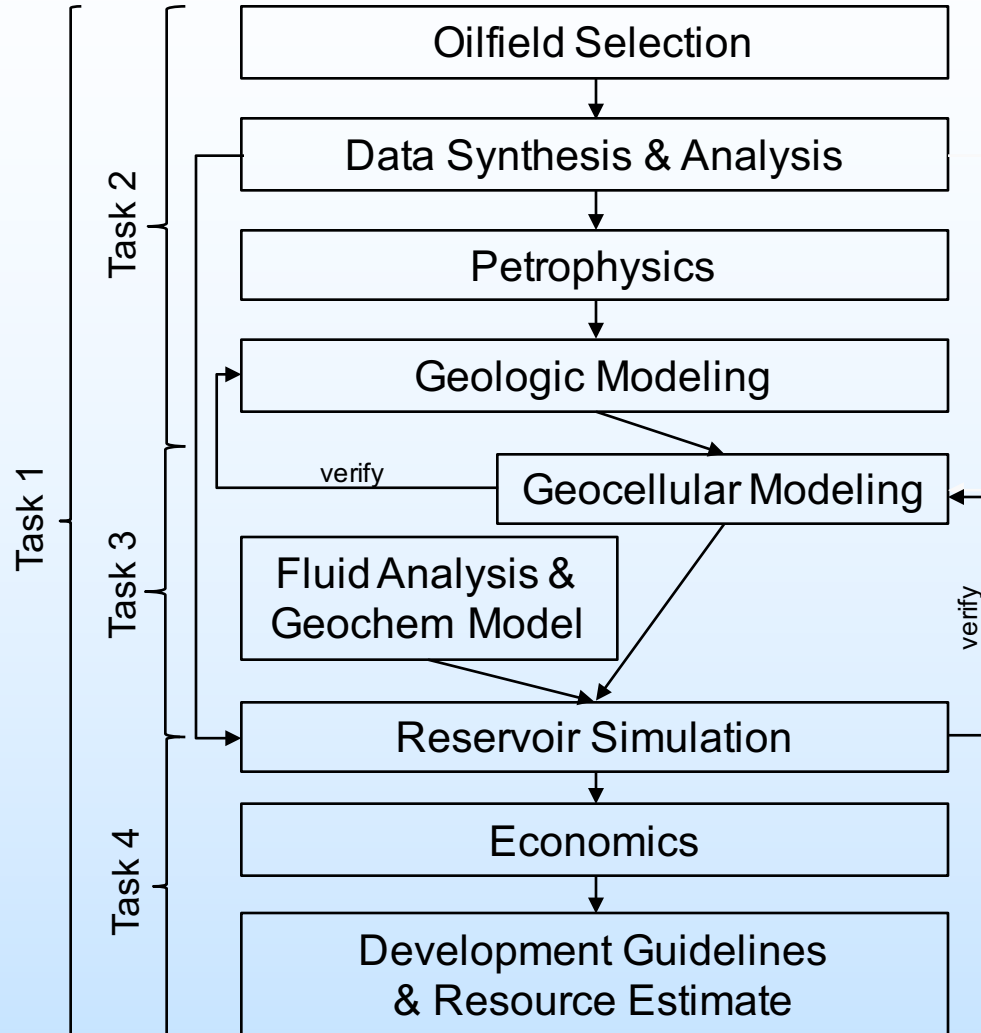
Task 1

Task 2

Task 3

Task 4

Oilfield Selection

Data Synthesis & Analysis

Petrophysics

Geologic Modeling

verify

Geocellular Modeling

Fluid Analysis & Geochem Model

verify

Reservoir Simulation

Economics

Development Guidelines & Resource Estimate